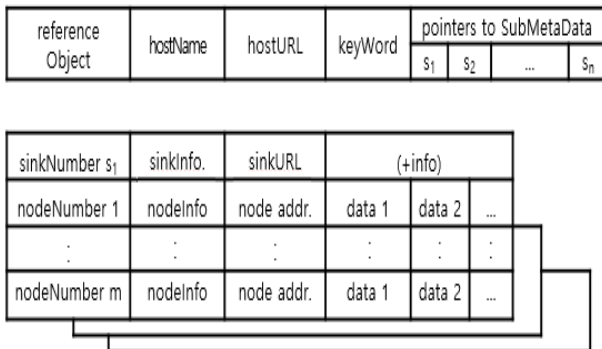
| reference Object | hostName | hostURL | keyWord | pointers to SubMetaData | | | |
|---|---|---|---|---|---|---|---|
| | | | | $s_1$ | $s_2$ | ... | $s_n$ |

| sinkNumber $s_1$ | sinkInfo. | sinkURL | (+info) | | |
|---|---|---|---|---|---|
| nodeNumber 1 | nodeInfo | node addr. | data 1 | data 2 | ... |
| : | : | : | : | : | : |
| nodeNumber m | nodeInfo | node addr. | data 1 | data 2 | ... |